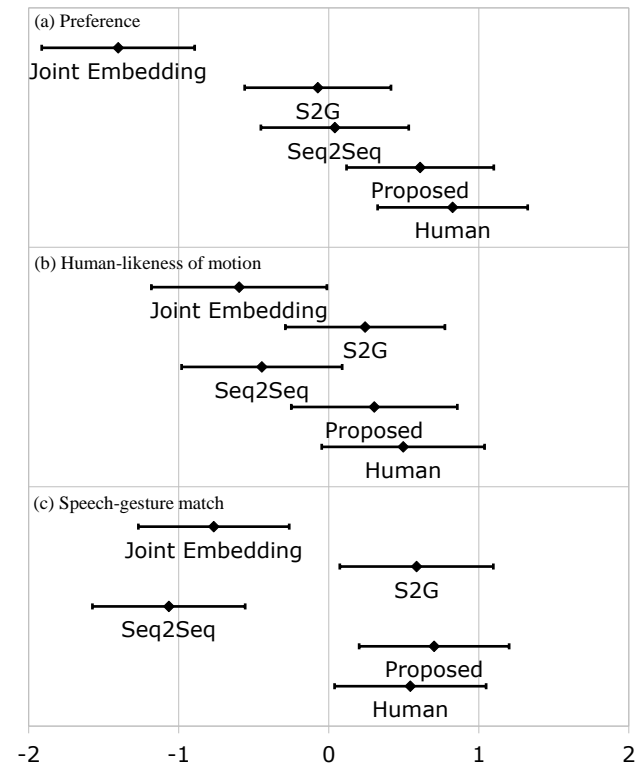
(a) Preference

Joint Embedding

S2G

Seq2Seq

Proposed

Human

(b) Human-likeness of motion

Joint Embedding

S2G

Seq2Seq

Proposed

Human

(c) Speech-gesture match

Joint Embedding

S2G

Seq2Seq

Proposed

Human

-2 -1 0 1 2